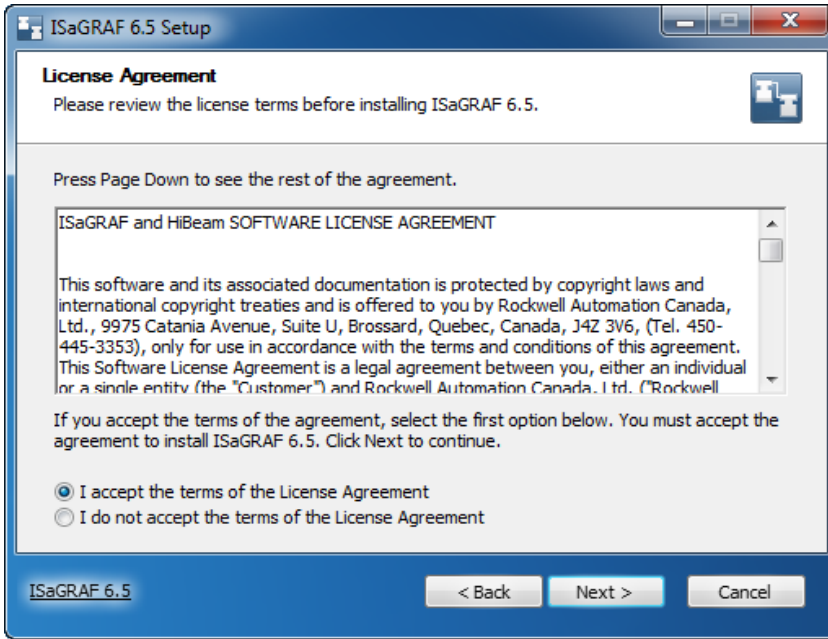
ISaGRAF 6.5 Setup

License Agreement
Please review the license terms before installing ISaGRAF 6.5.

Press Page Down to see the rest of the agreement.

ISaGRAF and HiBeam SOFTWARE LICENSE AGREEMENT

This software and its associated documentation is protected by copyright laws and international copyright treaties and is offered to you by Rockwell Automation Canada, Ltd., 9975 Catania Avenue, Suite U, Brossard, Quebec, Canada, J4Z 3V6, (Tel. 450-445-3353), only for use in accordance with the terms and conditions of this agreement. This Software License Agreement is a legal agreement between you, either an individual or a single entity (the "Customer") and Rockwell Automation Canada, Ltd. ("Rockwell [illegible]

If you accept the terms of the agreement, select the first option below. You must accept the agreement to install ISaGRAF 6.5. Click Next to continue.

I accept the terms of the License Agreement
I do not accept the terms of the License Agreement

ISaGRAF 6.5

< Back
Next >
Cancel